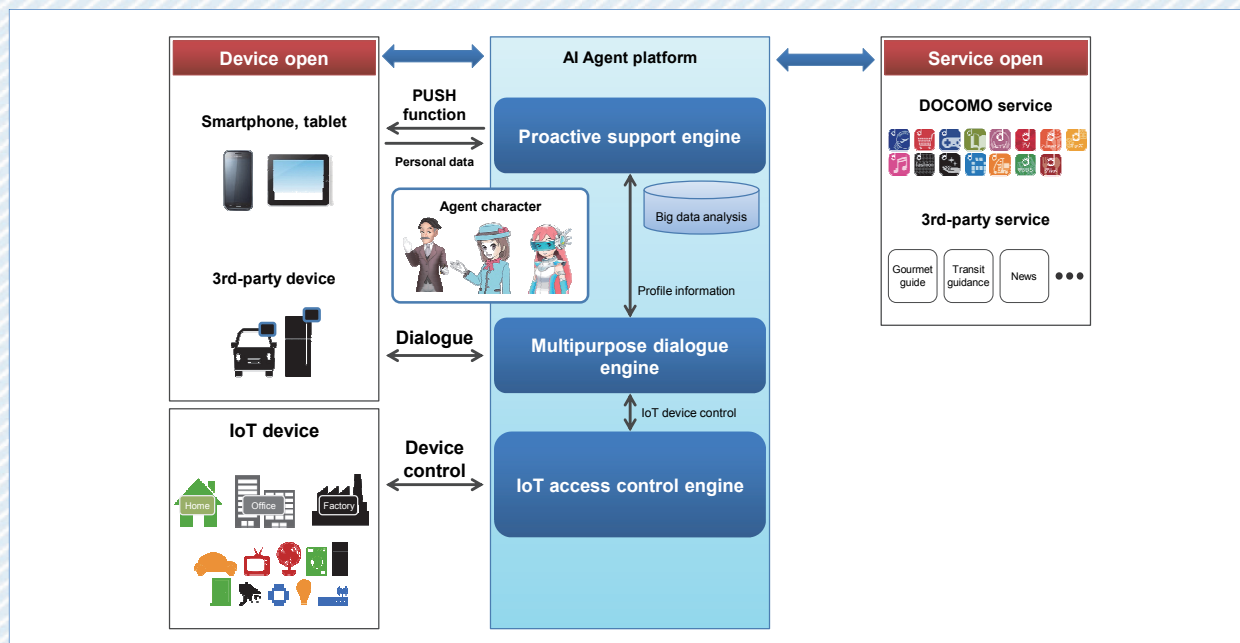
Device open

Smartphone, tablet

3rd-party device

PUSH function

Personal data

AI Agent platform

Proactive support engine

Big data analysis

Agent character

Profile information

Dialogue

Multipurpose dialogue engine

IoT device control

IoT device

Home

Office

Factory

Device control

IoT access control engine

Service open

DOCOMO service

3rd-party service

Gourmet guide

Transit guidance

News

●●●